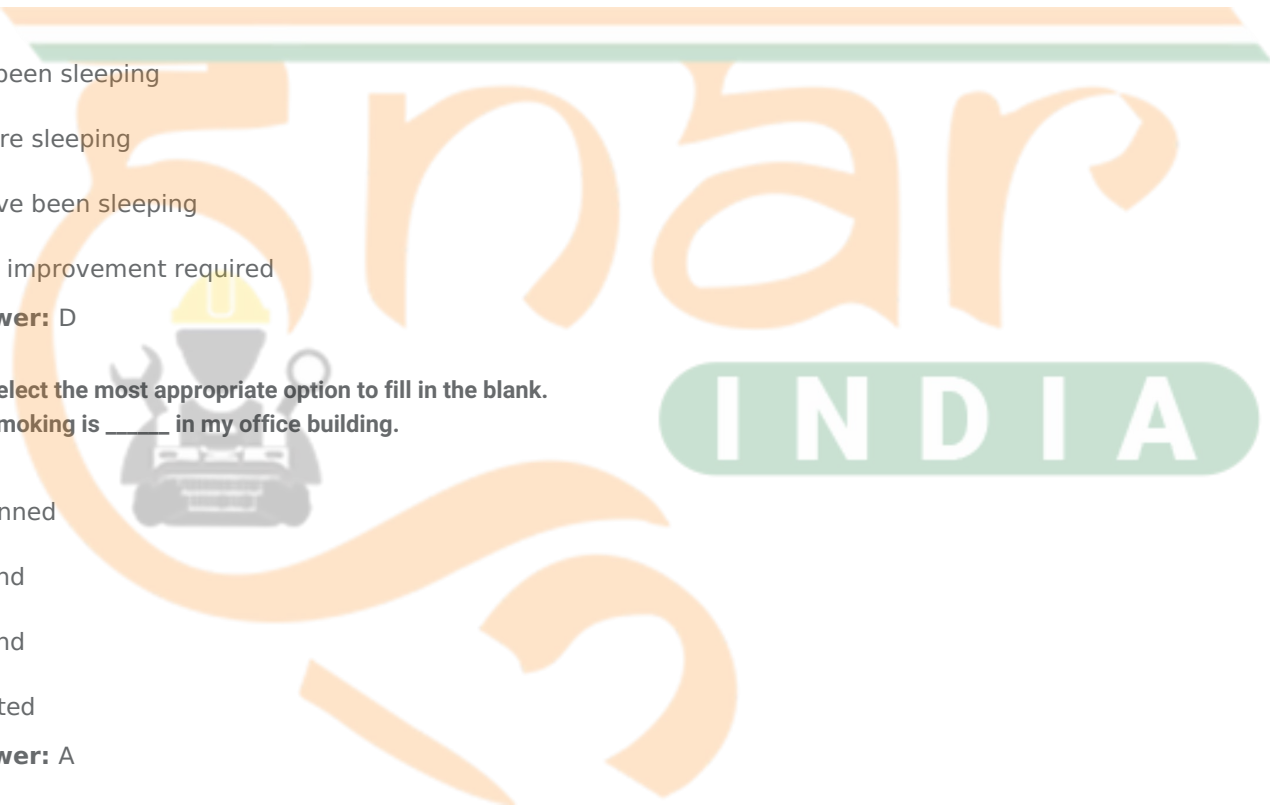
been sleeping

re sleeping

ve been sleeping

improvement required

wer: D

elect the most appropriate option to fill in the blank.
moking is _____ in my office building.

nned

nd

nd

ted

wer: A

INDIA